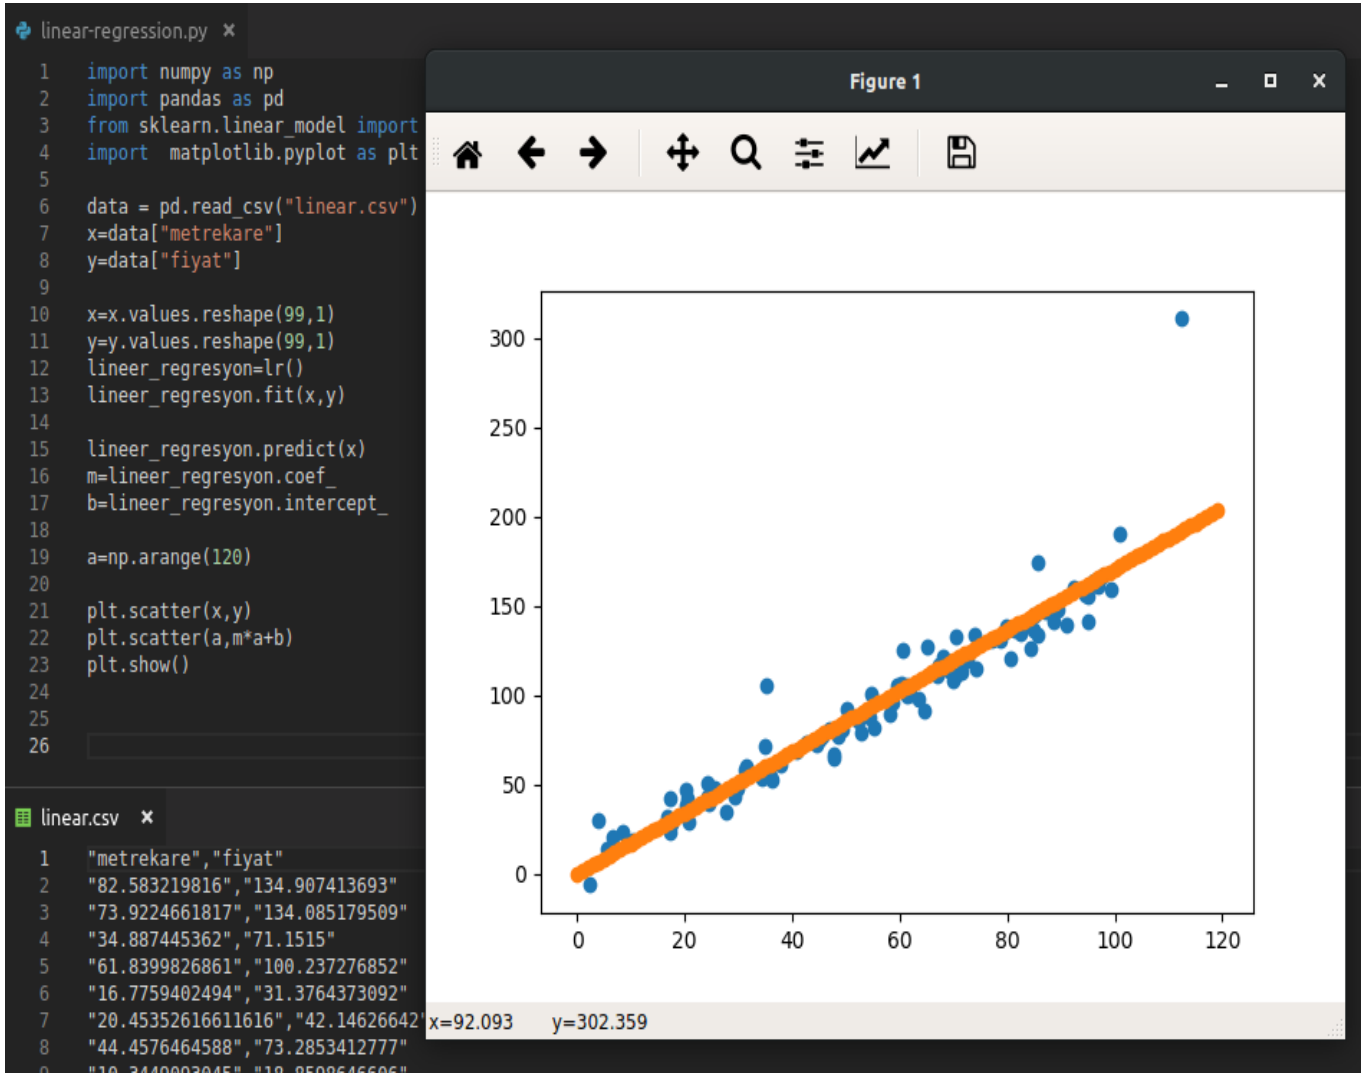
linear-regression.py ×

1 import numpy as np
2 import pandas as pd
3 from sklearn.linear_model import
4 import matplotlib.pyplot as plt
5
6 data = pd.read_csv("linear.csv")
7 x=data["metrekare"]
8 y=data["fiyat"]
9
10 x=x.values.reshape(99,1)
11 y=y.values.reshape(99,1)
12 lineer_regresyon=lr()
13 lineer_regresyon.fit(x,y)
14
15 lineer_regresyon.predict(x)
16 m=lineer_regresyon.coef_
17 b=lineer_regresyon.intercept_
18
19 a=np.arange(120)
20
21 plt.scatter(x,y)
22 plt.scatter(a,m*a+b)
23 plt.show()
24
25
26

linear.csv ×

1 "metrekare","fiyat"
2 "82.583219816","134.907413693"
3 "73.9224661817","134.085179509"
4 "34.887445362","71.1515"
5 "61.8399826861","100.237276852"
6 "16.7759402494","31.3764373092"
7 "20.45352616611616","42.14626642
8 "44.4576464588","73.2853412777"
9 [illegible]

Figure 1

300
250
200
150
100
50
0
0 20 40 60 80 100 120

x=92.093 y=302.359